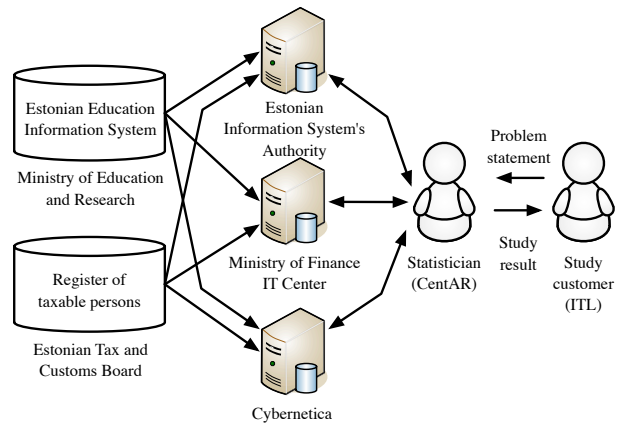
Estonian Education Information System

Ministry of Education and Research

Register of taxable persons

Estonian Tax and Customs Board

Estonian Information System's Authority

Ministry of Finance IT Center

Cybernetica

Statistician (CentAR)

Problem statement

Study result

Study customer (ITL)